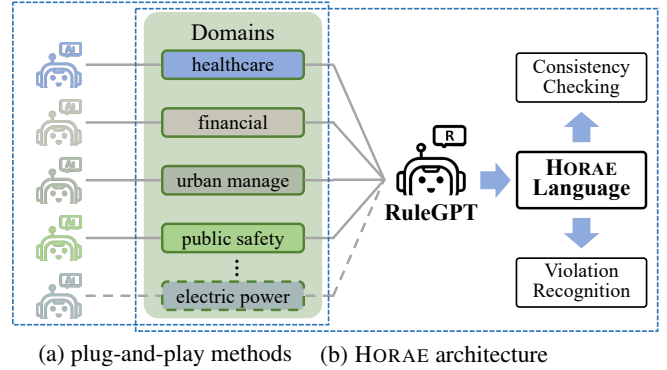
AI

AI

AI

AI

AI

Domains

healthcare

financial

urban manage

public safety

⋮

electric power

R

RuleGPT

Consistency Checking

HORAE Language

Violation Recognition

(a) plug-and-play methods (b) HORAE architecture